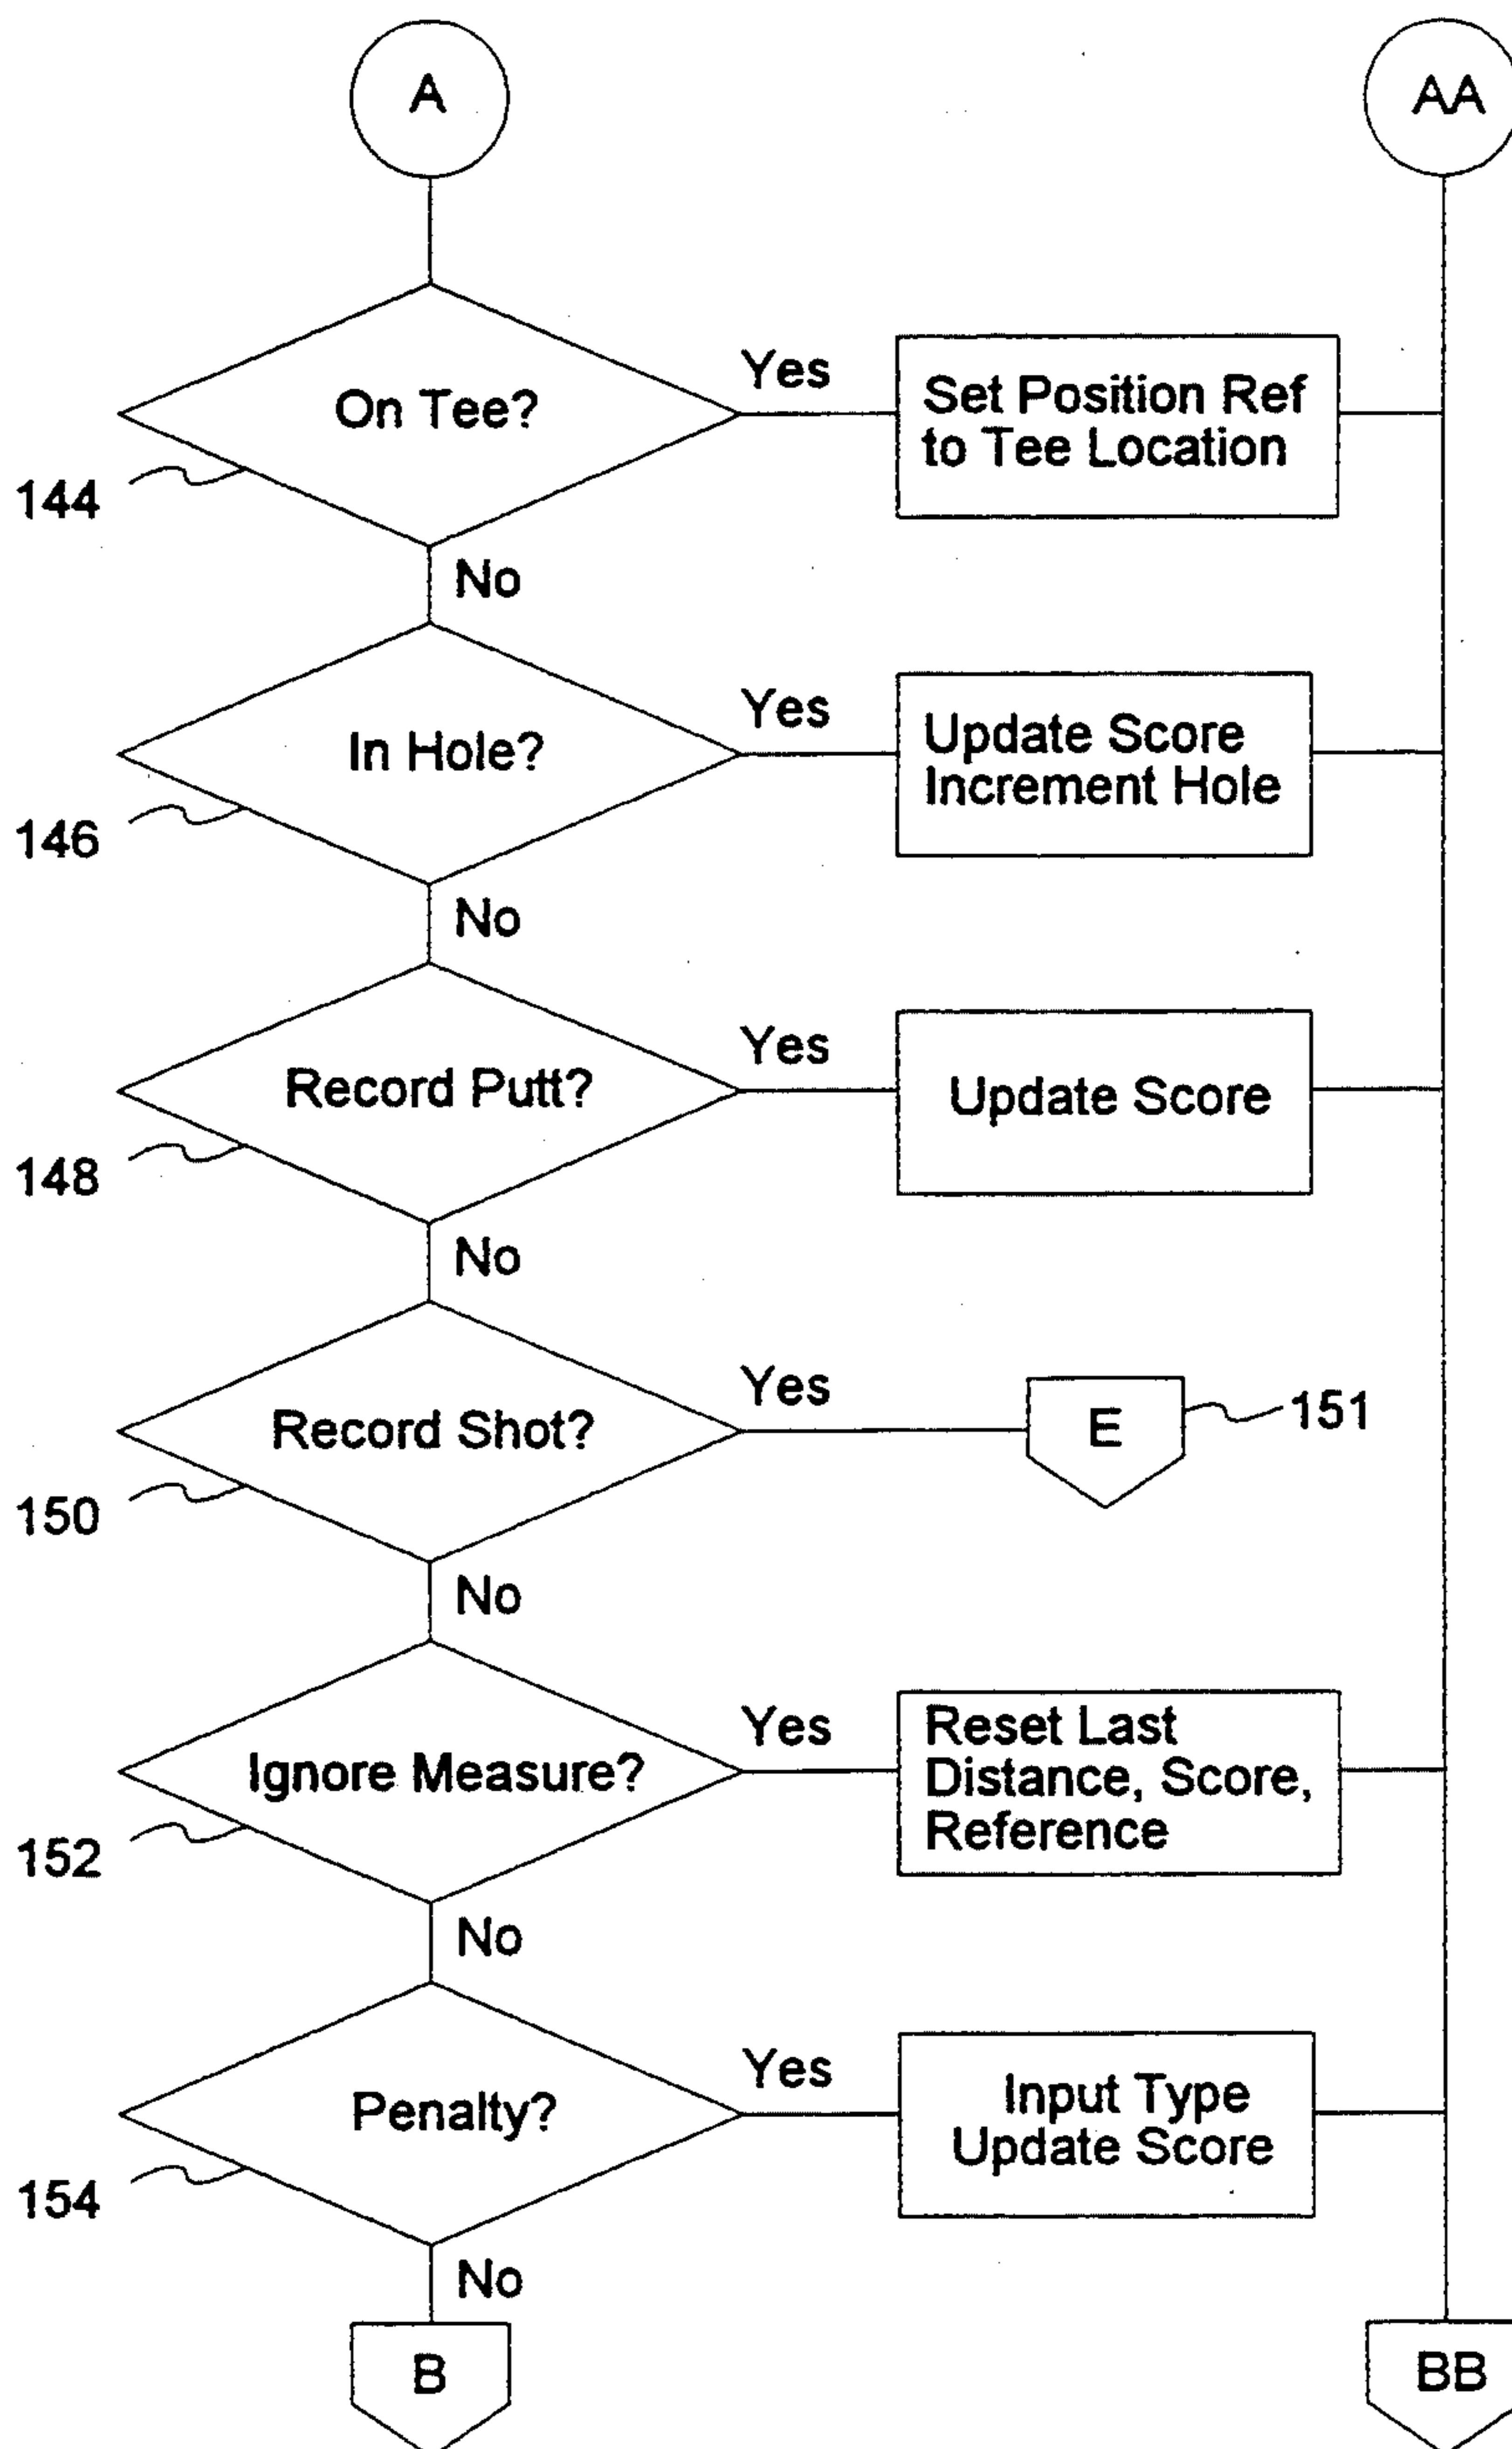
A

AA

On Tee?

Yes

Set Position Ref to Tee Location

144

No

In Hole?

Yes

Update Score Increment Hole

146

No

Record Putt?

Yes

Update Score

148

No

Record Shot?

Yes

E

151

150

No

Ignore Measure?

Yes

Reset Last Distance, Score, Reference

152

No

Penalty?

Yes

Input Type Update Score

154

No

B

BB